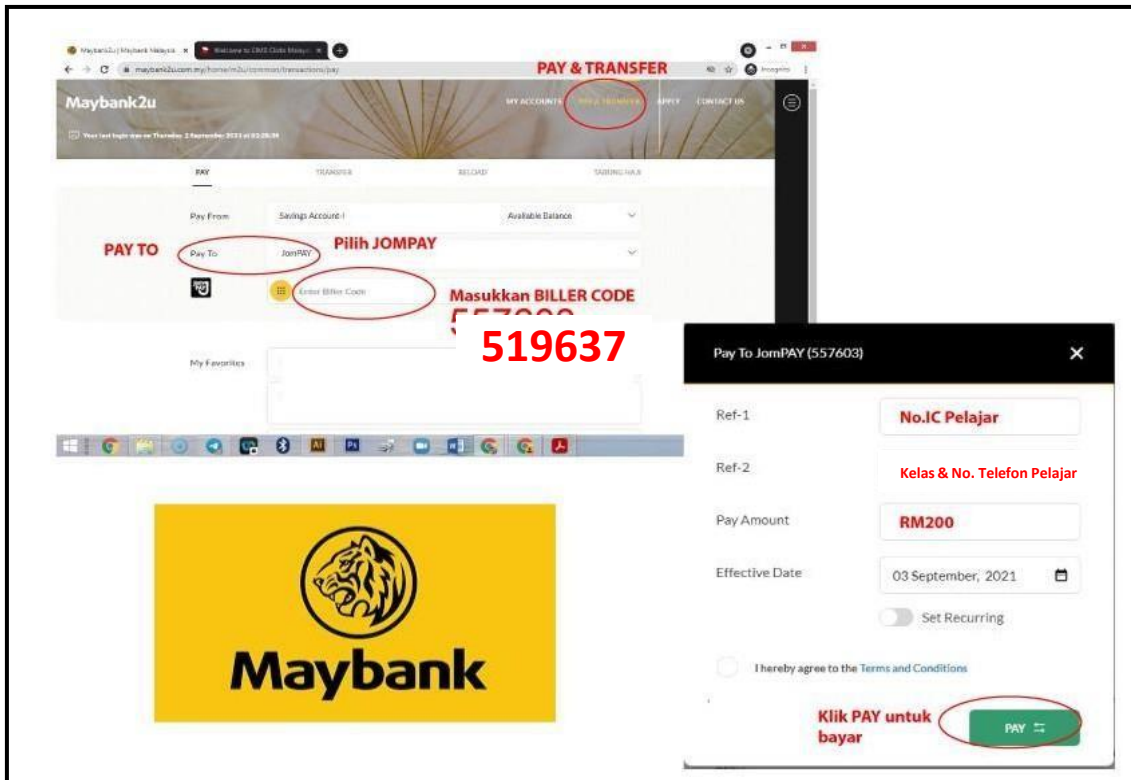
Maybank2u | Maybank Malaysia
Welcome to DMS Clubs Malaysia

maybank2u.com.my/home/m2u/common/transactions/pay

PAY & TRANSFER

Incognito

Maybank2u

MY ACCOUNTS PAY & TRANSFER APPLY CONTACT US

Your last login was on Thursday, 2 September 2021 at 03:28:38

PAY TRANSFER RELOAD TABUNG HAJI

Pay From Savings Account-i Available Balance

PAY TO

Pay To JomPAY

Pilih JOMPAY

Enter Biller Code

Masukkan BILLER CODE

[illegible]

519637

My Favorites

Pay To JomPAY (557603)

Ref-1 No.IC Pelajar

Ref-2 Kelas & No. Telefon Pelajar

Pay Amount RM200

Effective Date 03 September, 2021

Set Recurring

I hereby agree to the Terms and Conditions

Klik PAY untuk bayar

PAY

Maybank